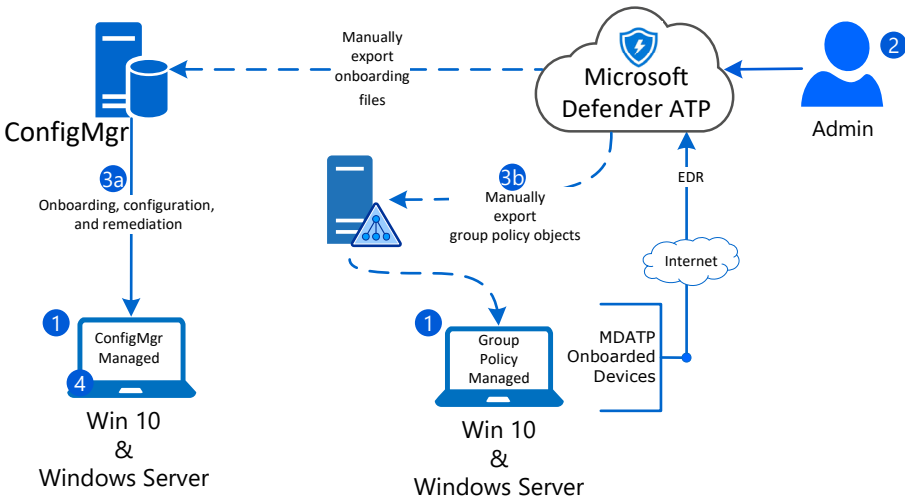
ConfigMgr

Manually export onboarding files

Microsoft Defender ATP

2

Admin

3a

Onboarding, configuration, and remediation

3b

Manually export group policy objects

EDR

Internet

1

ConfigMgr Managed

4

Win 10 & Windows Server

1

Group Policy Managed

MDATP Onboarded Devices

Win 10 & Windows Server